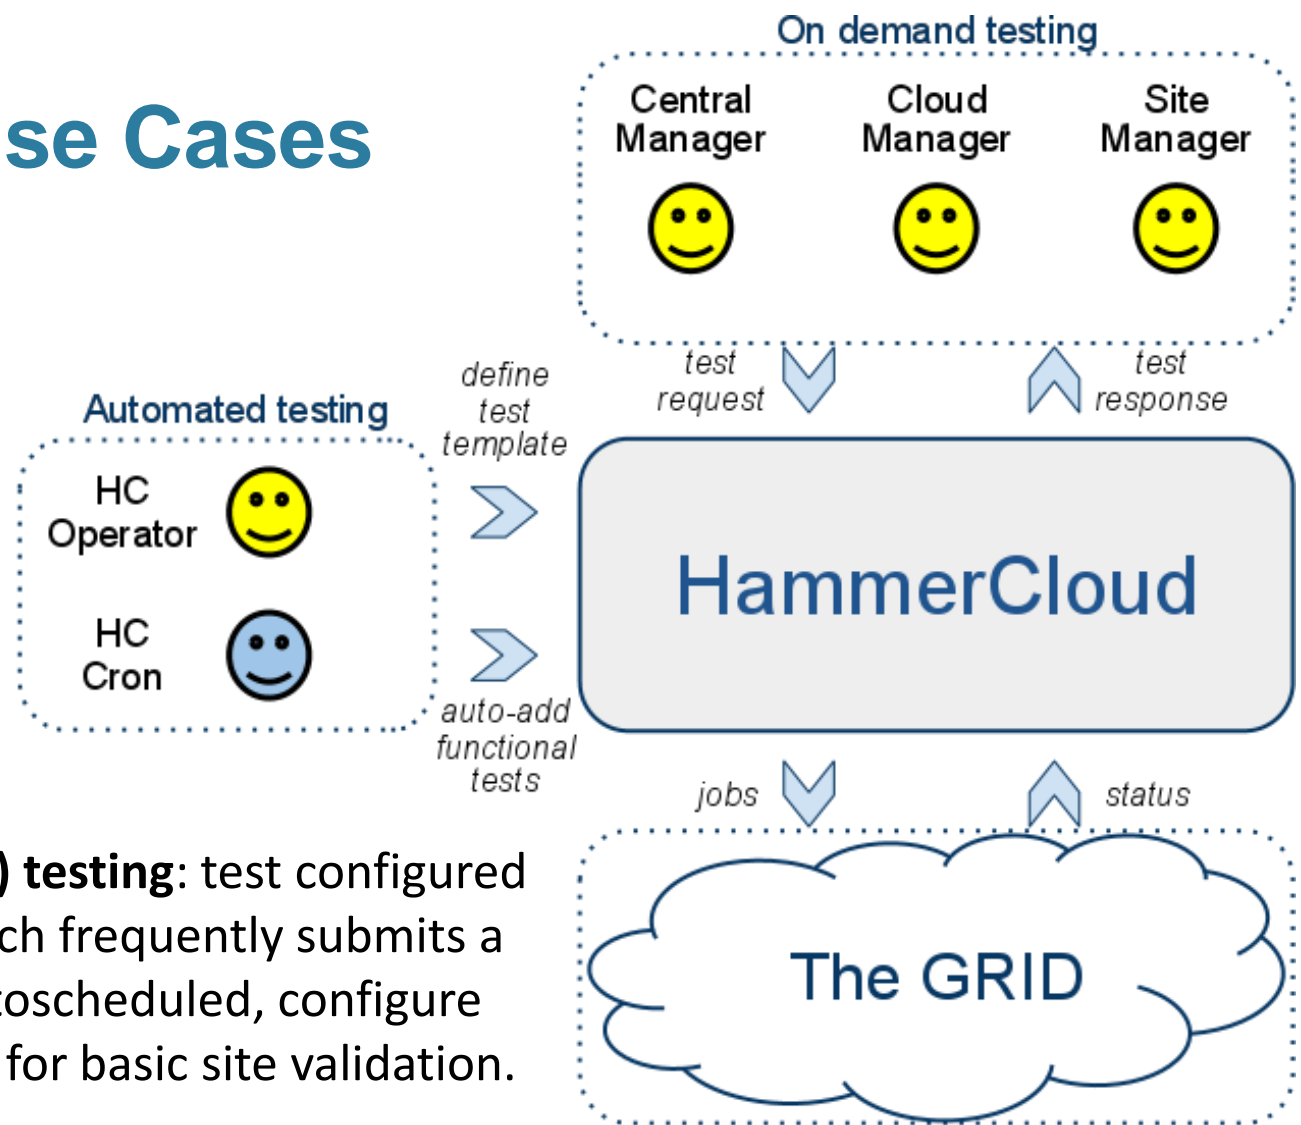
se Cases

On demand testing

Central Manager

Cloud Manager

Site Manager

test request

test response

Automated testing

HC Operator

HC Cron

define test template

auto-add functional tests

HammerCloud

jobs

status

The GRID

) testing: test configured
ch frequently submits a
oscheduled, configure
for basic site validation.